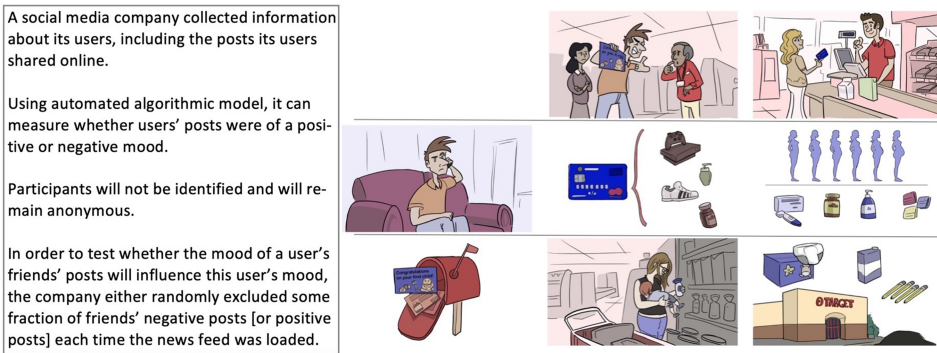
A social media company collected information about its users, including the posts its users shared online.

Using automated algorithmic model, it can measure whether users' posts were of a positive or negative mood.

Participants will not be identified and will remain anonymous.

In order to test whether the mood of a user's friends' posts will influence this user's mood, the company either randomly excluded some fraction of friends' negative posts [or positive posts] each time the news feed was loaded.

Congratulations on your first child!

TARGET